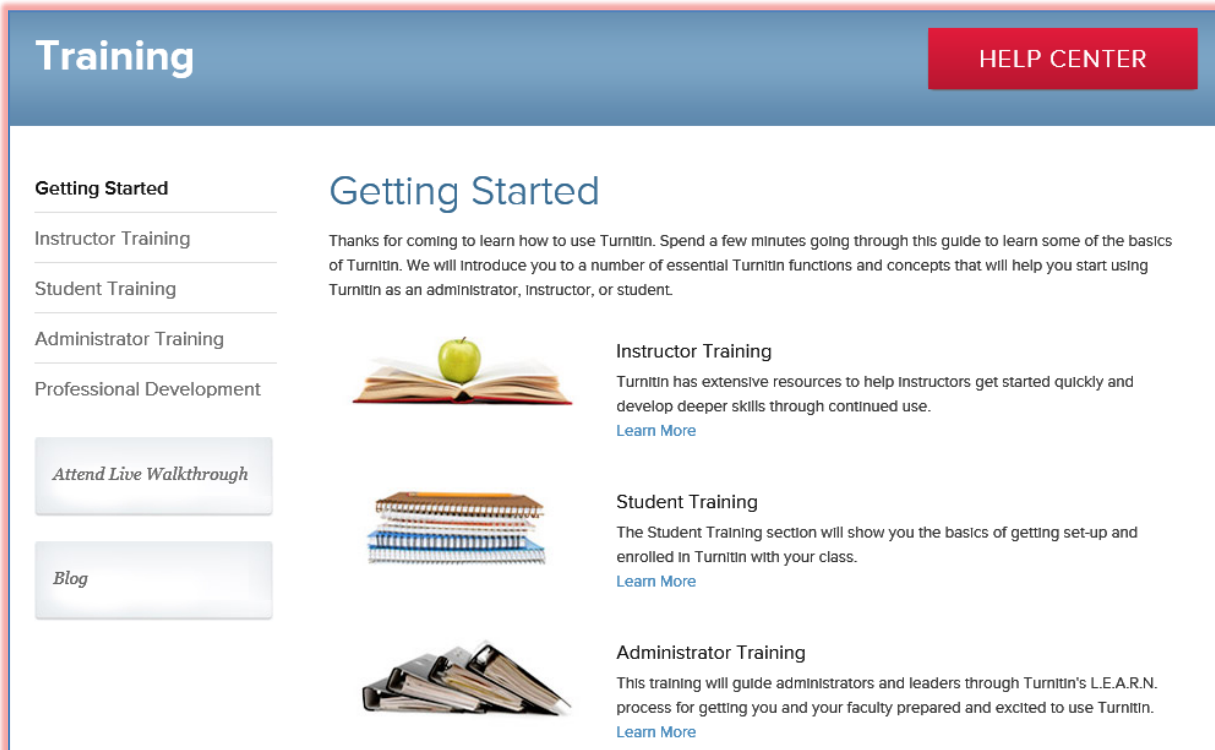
Training

HELP CENTER

Getting Started

Instructor Training

Student Training

Administrator Training

Professional Development

Attend Live Walkthrough

Blog

Getting Started

Thanks for coming to learn how to use Turnitin. Spend a few minutes going through this guide to learn some of the basics of Turnitin. We will introduce you to a number of essential Turnitin functions and concepts that will help you start using Turnitin as an administrator, instructor, or student.

Instructor Training

Turnitin has extensive resources to help instructors get started quickly and develop deeper skills through continued use.

Learn More

Student Training

The Student Training section will show you the basics of getting set-up and enrolled in Turnitin with your class.

Learn More

Administrator Training

This training will guide administrators and leaders through Turnitin's L.E.A.R.N. process for getting you and your faculty prepared and excited to use Turnitin.

Learn More